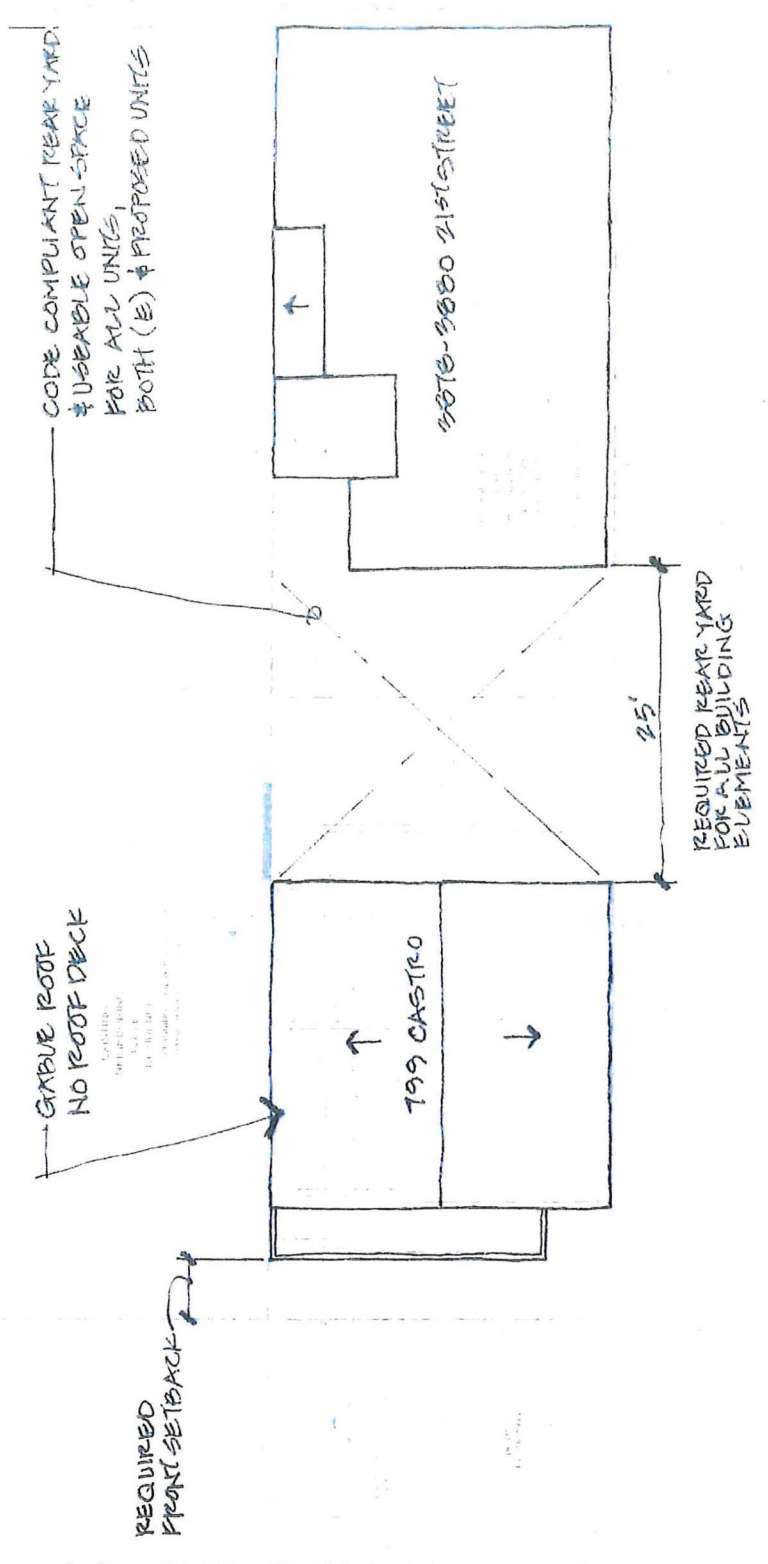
CODE COMPLIANT REAR YARD & USEABLE OPEN SPACE FOR ALL UNITS, BOTH (E) & PROPOSED UNITS

3876-3880 21st STREET

GABLE ROOF NO ROOF DECK

799 CASTRO

25'

REQUIRED REAR YARD FOR ALL BUILDING ELEMENTS

REQUIRED FRONT SETBACK